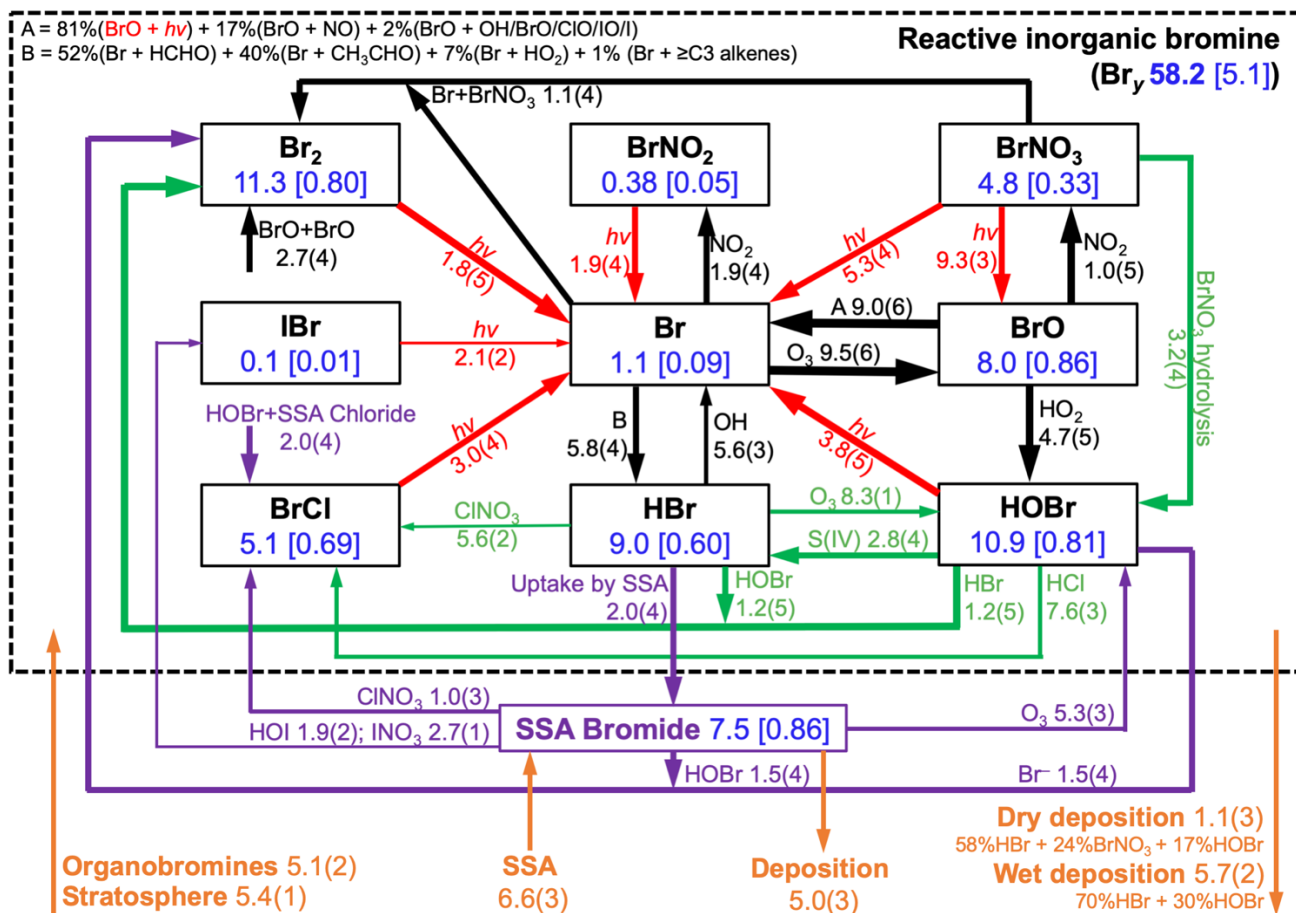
A = 81%(BrO + $h\nu$) + 17%(BrO + NO) + 2%(BrO + OH/BrO/ClO/IO/I)
B = 52%(Br + HCHO) + 40%(Br + $CH_3CHO$) + 7%(Br + $HO_2$) + 1% (Br + ≥C3 alkenes)

Reactive inorganic bromine
($Br_y$ 58.2 [5.1])

Br+$BrNO_3$ 1.1(4)

$Br_2$
11.3 [0.80]

$BrNO_2$
0.38 [0.05]

$BrNO_3$
4.8 [0.33]

BrO+BrO
2.7(4)

$h\nu$
1.8(5)

$h\nu$
1.9(4)

$NO_2$
1.9(4)

$h\nu$
5.3(4)

$h\nu$
9.3(3)

$NO_2$
1.0(5)

$BrNO_3$ hydrolysis
3.2(4)

IBr
0.1 [0.01]

$h\nu$
2.1(2)

Br
1.1 [0.09]

A 9.0(6)

$O_3$ 9.5(6)

BrO
8.0 [0.86]

HOBr+SSA Chloride
2.0(4)

$h\nu$
3.0(4)

B
5.8(4)

OH
5.6(3)

$h\nu$
3.8(5)

$HO_2$
4.7(5)

BrCl
5.1 [0.69]

$ClNO_3$
5.6(2)

HBr
9.0 [0.60]

$O_3$ 8.3(1)

S(IV) 2.8(4)

HOBr
10.9 [0.81]

Uptake by SSA
2.0(4)

HOBr
1.2(5)

HBr
1.2(5)

HCl
7.6(3)

$ClNO_3$ 1.0(3)

HOI 1.9(2); $INO_3$ 2.7(1)

SSA Bromide 7.5 [0.86]

$O_3$ 5.3(3)

HOBr 1.5(4)

$Br^-$ 1.5(4)

Dry deposition 1.1(3)
58%HBr + 24%$BrNO_3$ + 17%HOBr

Wet deposition 5.7(2)
70%HBr + 30%HOBr

Organobromines 5.1(2)
Stratosphere 5.4(1)

SSA
6.6(3)

Deposition
5.0(3)